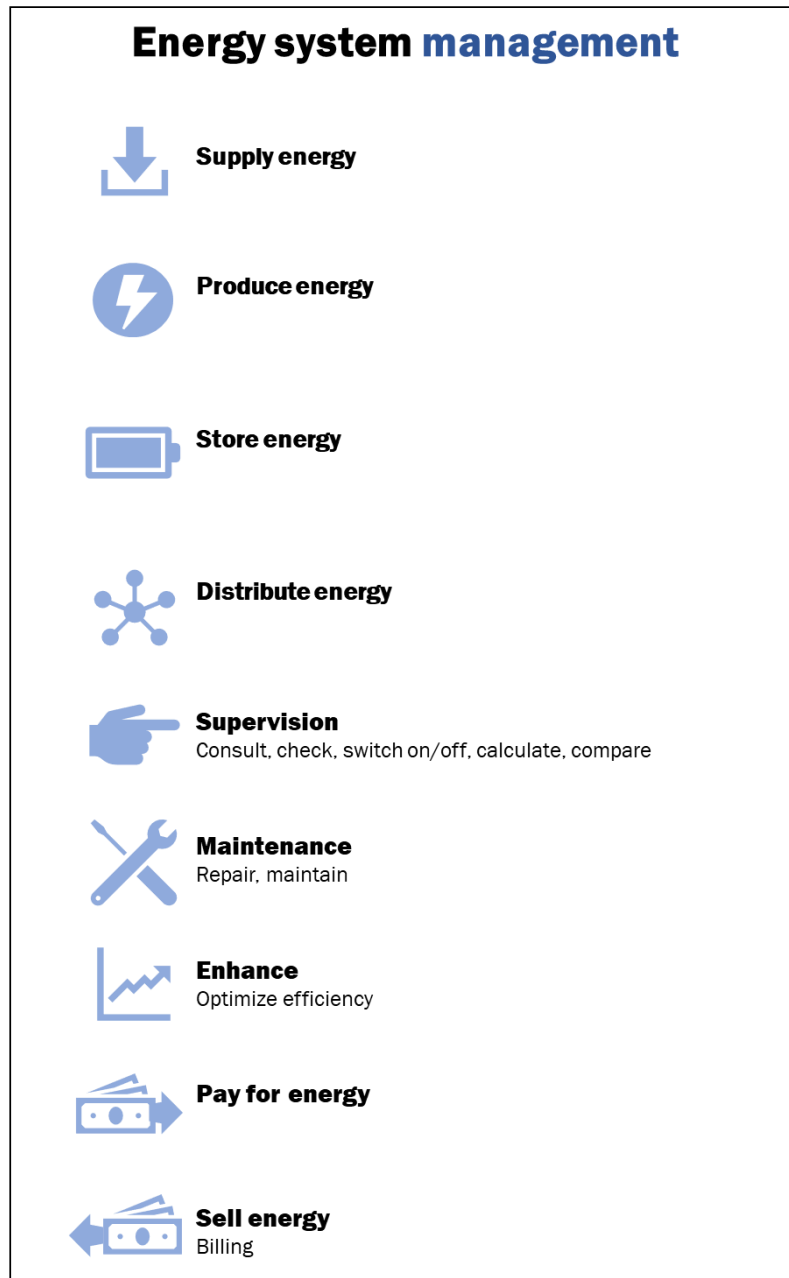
Energy system management

Supply energy

Produce energy

Store energy

Distribute energy

Supervision
Consult, check, switch on/off, calculate, compare

Maintenance
Repair, maintain

Enhance
Optimize efficiency

Pay for energy

Sell energy
Billing